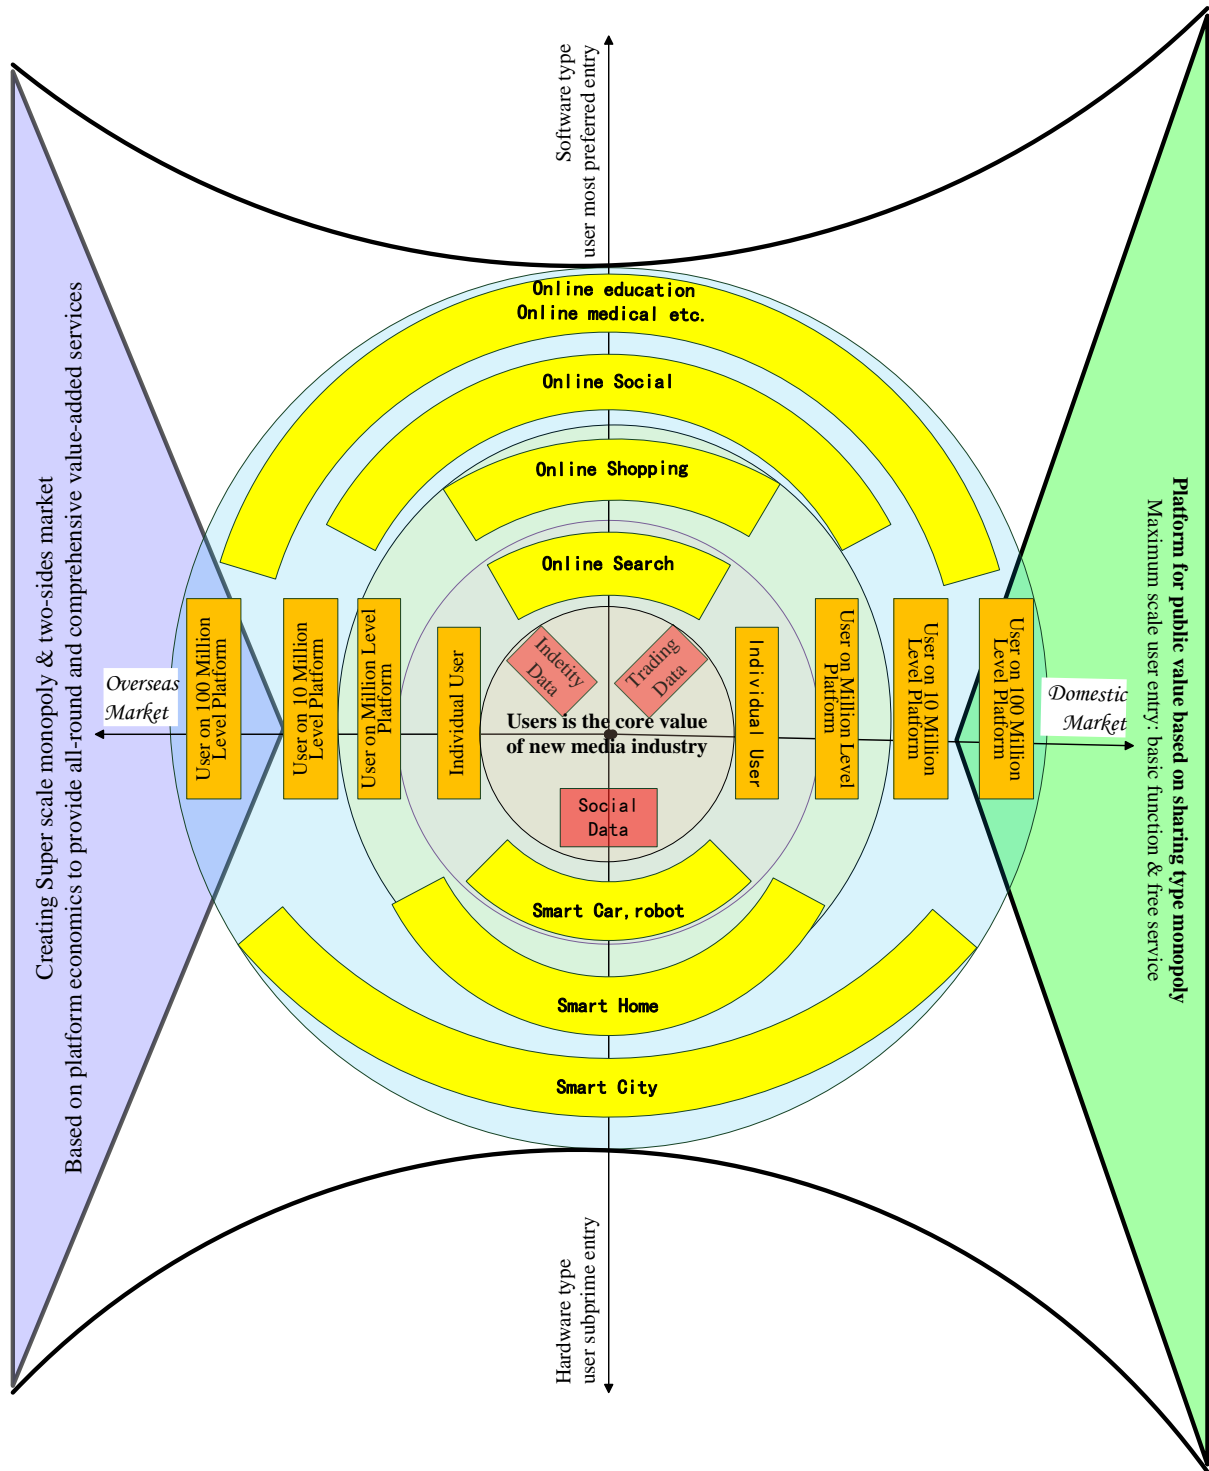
Creating Super scale monopoly & two-sides market
Based on platform economics to provide all-round and comprehensive value-added services

Software type
user most preferred entry

Online education
Online medical etc.

Online Social

Online Shopping

Online Search

Overseas
Market

User on 100 Million Level Platform

User on 10 Million Level Platform

User on Million Level Platform

Individual User

Indetity Data

Trading Data

Users is the core value of new media industry

Individual User

User on Million Level Platform

User on 10 Million Level Platform

User on 100 Million Level Platform

Domestic
Market

Social Data

Smart Car,robot

Smart Home

Smart City

Hardware type
user subprime entry

Platform for public value based on sharing type monopoly
Maximum scale user entry: basic function & free service